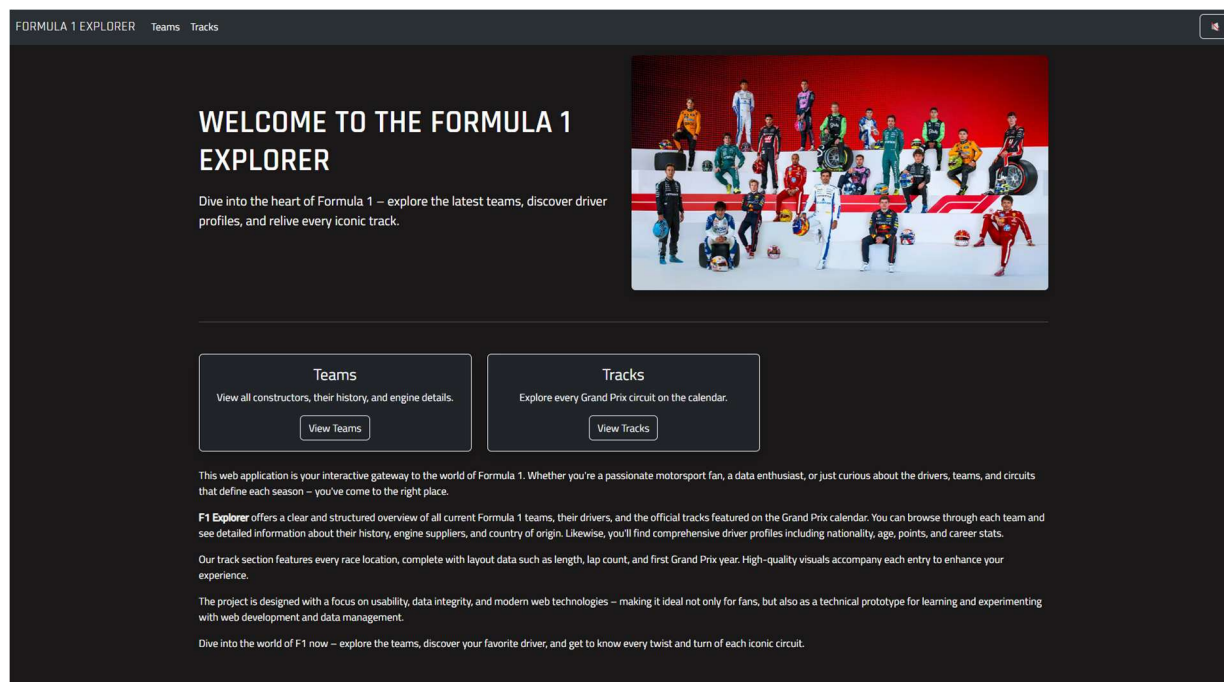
FORMULA 1 EXPLORER Teams Tracks

WELCOME TO THE FORMULA 1 EXPLORER

Dive into the heart of Formula 1 – explore the latest teams, discover driver profiles, and relive every iconic track.

Teams

View all constructors, their history, and engine details.

View Teams

Tracks

Explore every Grand Prix circuit on the calendar.

View Tracks

This web application is your interactive gateway to the world of Formula 1. Whether you're a passionate motorsport fan, a data enthusiast, or just curious about the drivers, teams, and circuits that define each season – you've come to the right place.

F1 Explorer offers a clear and structured overview of all current Formula 1 teams, their drivers, and the official tracks featured on the Grand Prix calendar. You can browse through each team and see detailed information about their history, engine suppliers, and country of origin. Likewise, you'll find comprehensive driver profiles including nationality, age, points, and career stats.

Our track section features every race location, complete with layout data such as length, lap count, and first Grand Prix year. High-quality visuals accompany each entry to enhance your experience.

The project is designed with a focus on usability, data integrity, and modern web technologies – making it ideal not only for fans, but also as a technical prototype for learning and experimenting with web development and data management.

Dive into the world of F1 now – explore the teams, discover your favorite driver, and get to know every twist and turn of each iconic circuit.